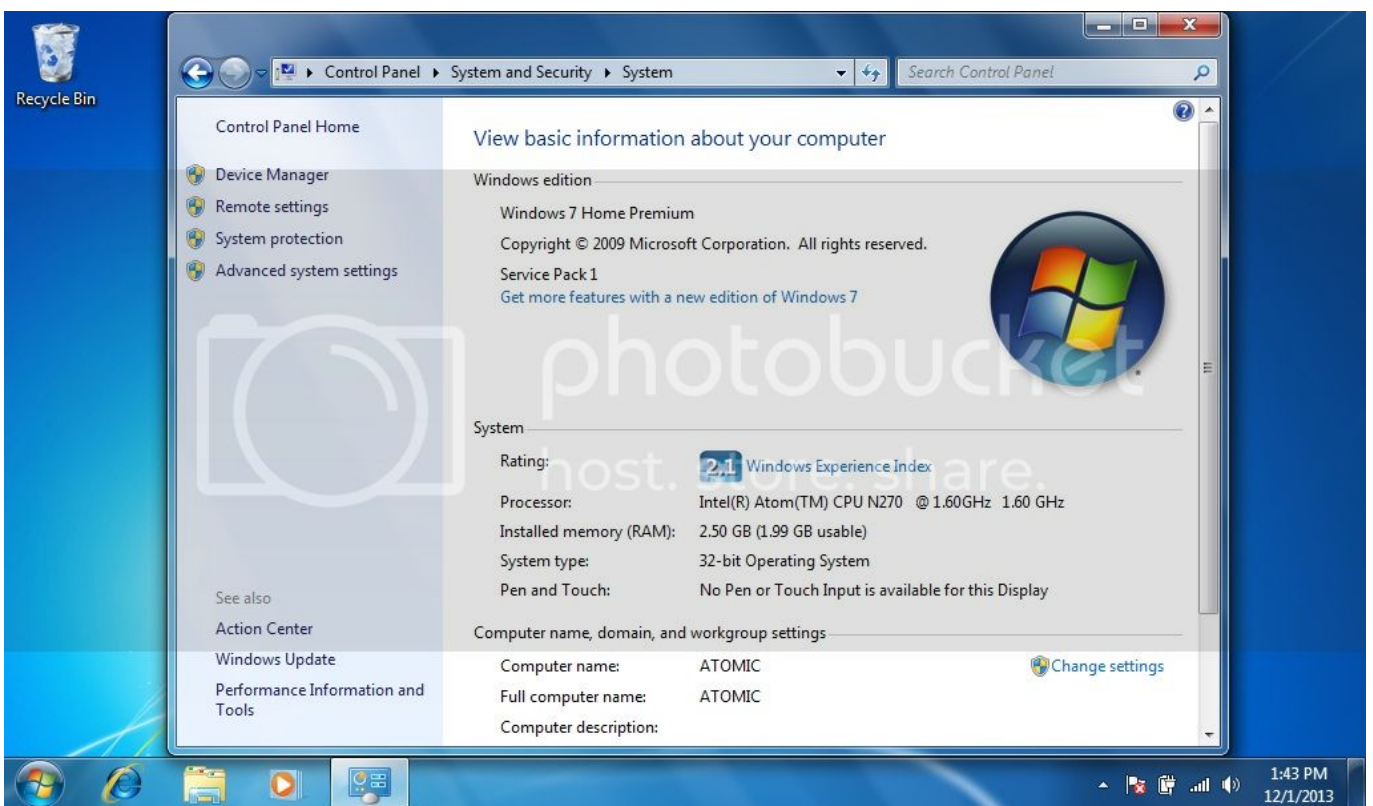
Recycle Bin

Control Panel ▸ System and Security ▸ System

Search Control Panel

Control Panel Home

Device Manager
Remote settings
System protection
Advanced system settings

See also
Action Center
Windows Update
Performance Information and Tools

View basic information about your computer

Windows edition

Windows 7 Home Premium
Copyright © 2009 Microsoft Corporation. All rights reserved.
Service Pack 1
Get more features with a new edition of Windows 7

photobucket
host. store. share.

System

| | |
|---|---|
| Rating: | 2.1 Windows Experience Index |
| Processor: | Intel(R) Atom(TM) CPU N270 @ 1.60GHz 1.60 GHz |
| Installed memory (RAM): | 2.50 GB (1.99 GB usable) |
| System type: | 32-bit Operating System |
| Pen and Touch: | No Pen or Touch Input is available for this Display |

Computer name, domain, and workgroup settings

| | |
|---|---|
| Computer name: | ATOMIC |
| Full computer name: | ATOMIC |
| Computer description: | |

Change settings

1:43 PM
12/1/2013